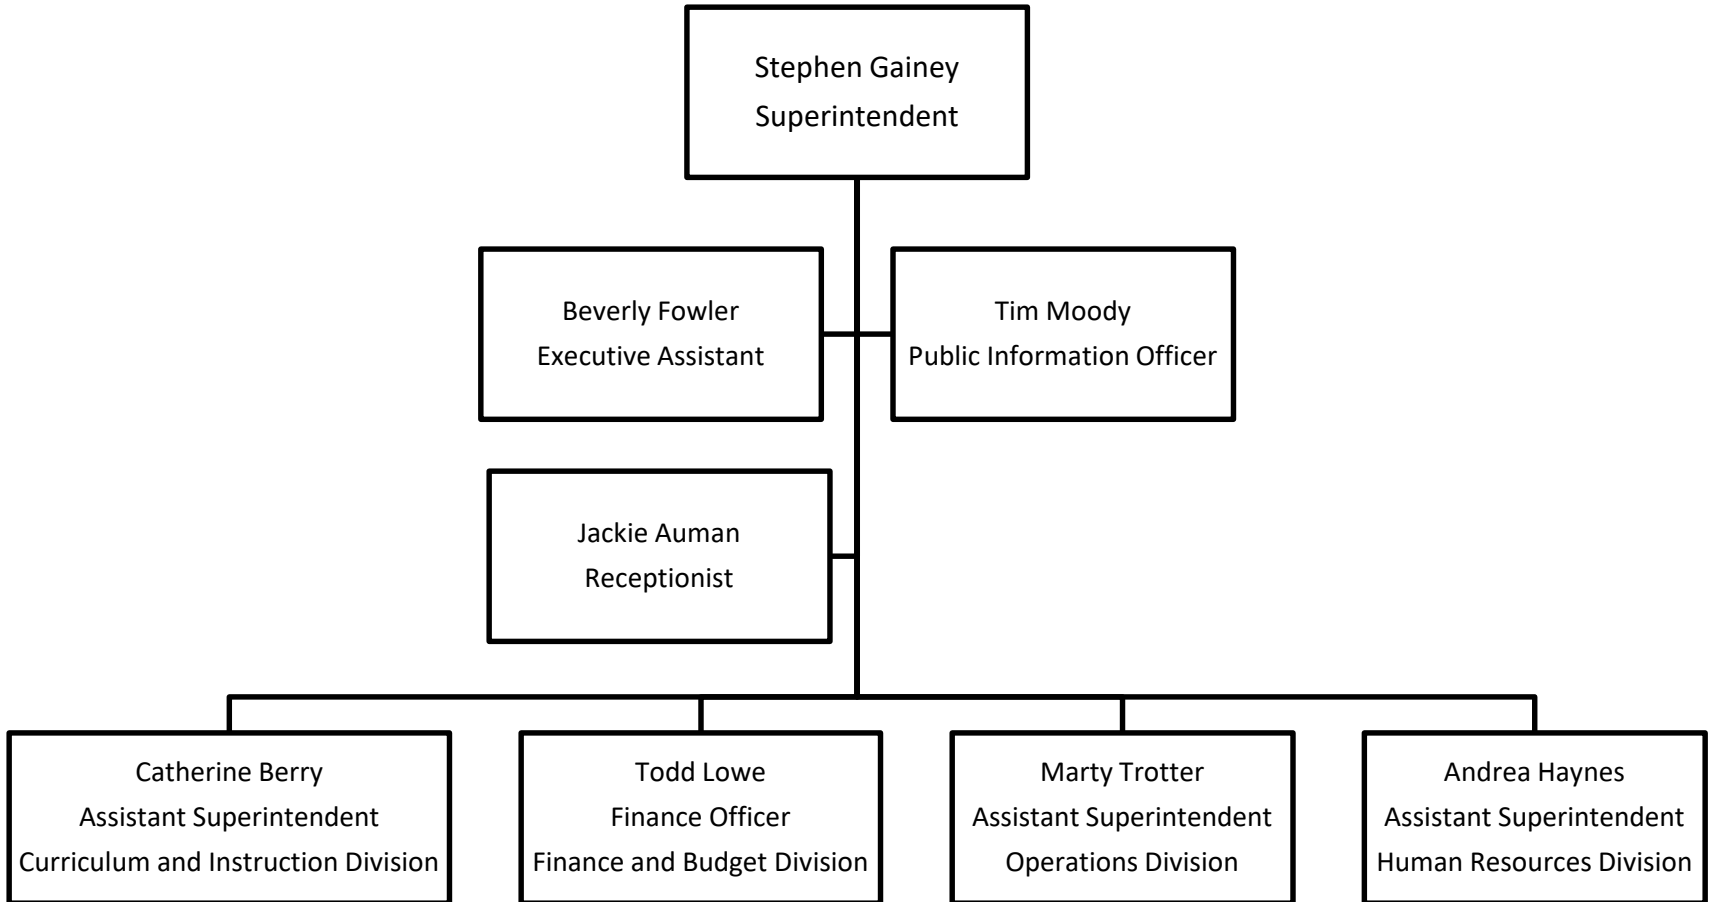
Stephen Gainey
Superintendent

Beverly Fowler
Executive Assistant

Tim Moody
Public Information Officer

Jackie Auman
Receptionist

Catherine Berry
Assistant Superintendent
Curriculum and Instruction Division

Todd Lowe
Finance Officer
Finance and Budget Division

Marty Trotter
Assistant Superintendent
Operations Division

Andrea Haynes
Assistant Superintendent
Human Resources Division